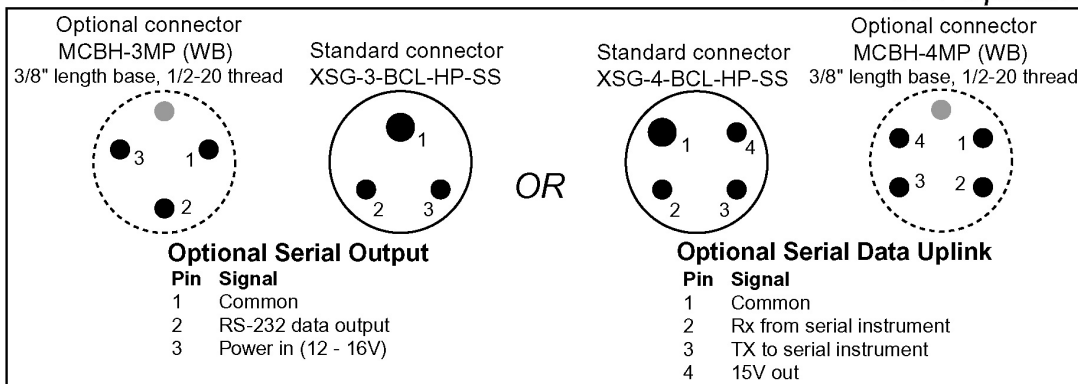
Optional connector
MCBH-3MP (WB)
3/8" length base, 1/2-20 thread

3 1
2

Standard connector
XSG-3-BCL-HP-SS

1
2 3

OR

Standard connector
XSG-4-BCL-HP-SS

1 4
2 3

Optional connector
MCBH-4MP (WB)
3/8" length base, 1/2-20 thread

4 1
3 2

**Optional Serial Output**

| Pin | Signal |
|---|---|
| 1 | Common |
| 2 | RS-232 data output |
| 3 | Power in (12 - 16V) |

**Optional Serial Data Uplink**

| Pin | Signal |
|---|---|
| 1 | Common |
| 2 | Rx from serial instrument |
| 3 | TX to serial instrument |
| 4 | 15V out |